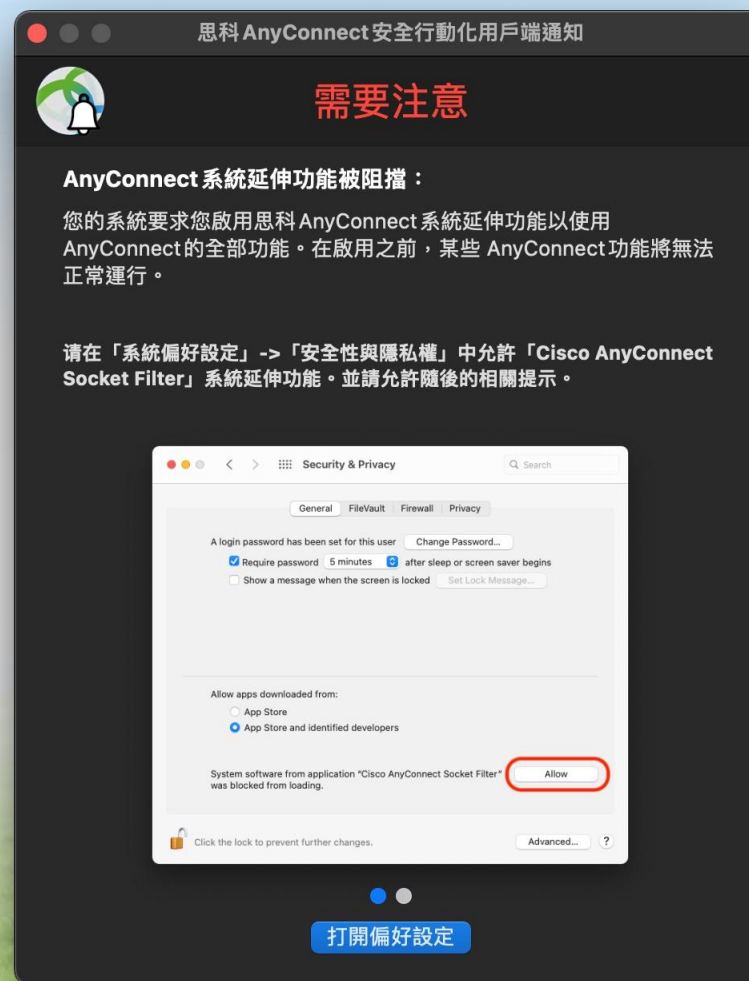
思科 AnyConnect 安全行動化用戶端通知

需要注意

AnyConnect 系統延伸功能被阻擋：

您的系統要求您啟用思科 AnyConnect 系統延伸功能以使用 AnyConnect 的全部功能。在啟用之前，某些 AnyConnect 功能將無法正常運行。

请在「系統偏好設定」->「安全性與隱私權」中允許「Cisco AnyConnect Socket Filter」系統延伸功能。並請允許隨後的相關提示。

Security & Privacy

Search

General | FileVault | Firewall | Privacy

A login password has been set for this user Change Password...

Require password 5 minutes after sleep or screen saver begins

Show a message when the screen is locked Set Lock Message...

Allow apps downloaded from:

App Store

App Store and identified developers

System software from application "Cisco AnyConnect Socket Filter" was blocked from loading.

Allow

Click the lock to prevent further changes.

Advanced...

?

打開偏好設定